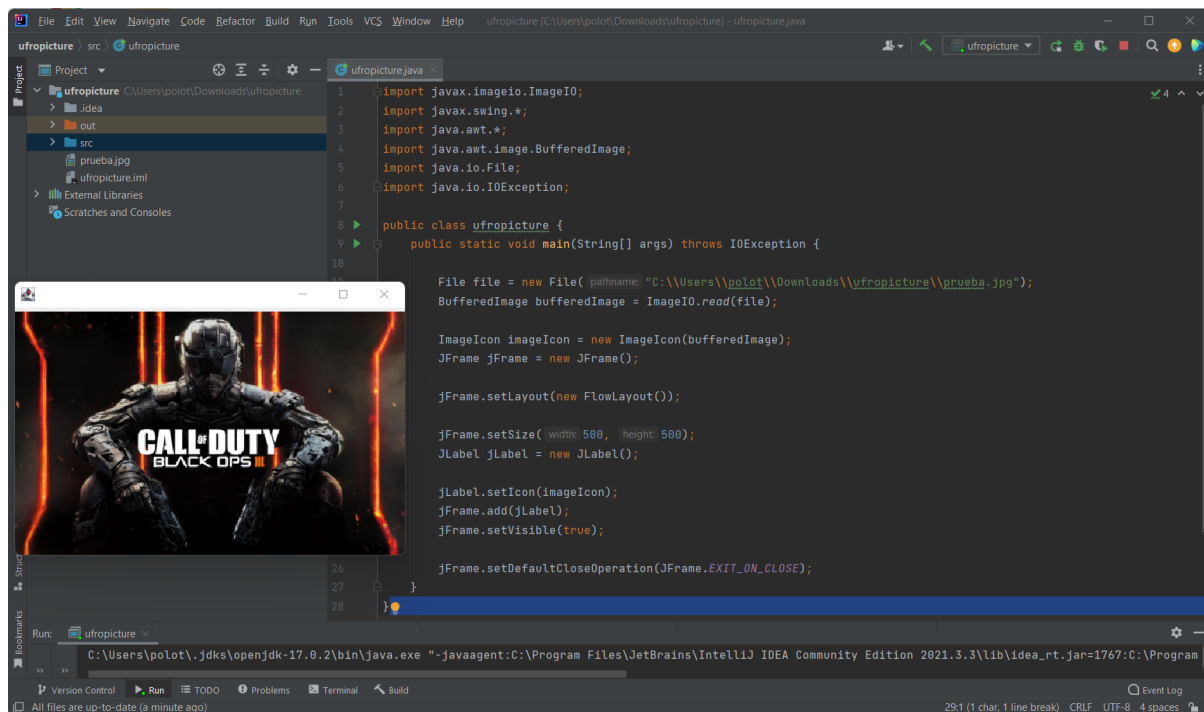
File Edit View Navigate Code Refactor Build Run Tools VCS Window Help ufropicture [C:\Users\polot\Downloads\ufropicture] - ufropicture.java

ufropicture 〉 src 〉 ufropicture

ufropicture ▾

Project ▾

ufropicture.java

ufropicture C:\Users\polot\Downloads\ufropicture
.idea
out
src
prueba.jpg
ufropicture.iml
External Libraries
Scratches and Consoles

Project

Structure

Bookmarks

1 import javax.imageio.ImageIO;
2 import javax.swing.*;
3 import java.awt.*;
4 import java.awt.image.BufferedImage;
5 import java.io.File;
6 import java.io.IOException;
7
8 public class ufropicture {
9 public static void main(String[] args) throws IOException {
10
File file = new File( pathname: "C:\\Users\\polot\\Downloads\\ufropicture\\prueba.jpg");
BufferedImage bufferedImage = ImageIO.read(file);

ImageIcon imageIcon = new ImageIcon(bufferedImage);
JFrame jFrame = new JFrame();

jFrame.setLayout(new FlowLayout());

jFrame.setSize( width: 500, height: 500);
JLabel jLabel = new JLabel();

jLabel.setIcon(imageIcon);
jFrame.add(jLabel);
jFrame.setVisible(true);

26 jFrame.setDefaultCloseOperation(JFrame.EXIT_ON_CLOSE);
27 }
28 }

4

CALL OF DUTY
BLACK OPS III

Run: ufropicture ×

C:\Users\polot\.jdks\openjdk-17.0.2\bin\java.exe "-javaagent:C:\Program Files\JetBrains\IntelliJ IDEA Community Edition 2021.3.3\lib\idea_rt.jar=1767:C:\Program

Version Control Run TODO Problems Terminal Build Event Log

All files are up-to-date (a minute ago) 29:1 (1 char, 1 line break) CRLF UTF-8 4 spaces